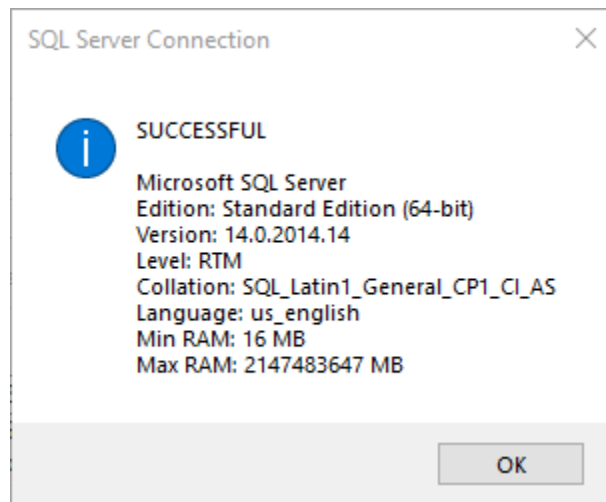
SQL Server Connection

SUCCESSFUL

Microsoft SQL Server
Edition: Standard Edition (64-bit)
Version: 14.0.2014.14
Level: RTM
Collation: SQL_Latin1_General_CP1_CI_AS
Language: us_english
Min RAM: 16 MB
Max RAM: 2147483647 MB

OK